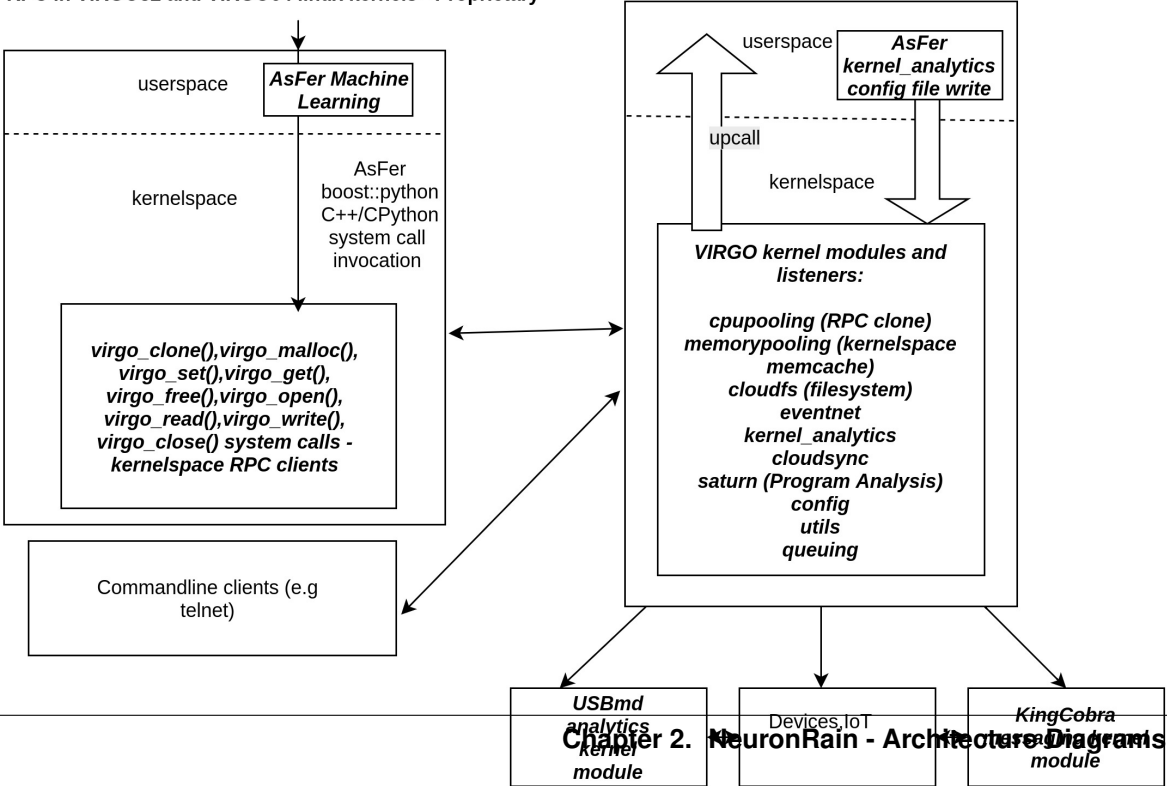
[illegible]

userspace

AsFer Machine Learning

kernelspace

AsFer boost::python C++/CPython system call invocation

virgo_clone(),virgo_malloc(), virgo_set(),virgo_get(), virgo_free(),virgo_open(), virgo_read(),virgo_write(), virgo_close() system calls - kernelspace RPC clients

Commandline clients (e.g telnet)

userspace

AsFer kernel_analytics config file write

upcall

kernelspace

VIRGO kernel modules and listeners:

cpupooling (RPC clone)
memorypooling (kernelspace memcache)
cloudfs (filesystem)
eventnet
kernel_analytics
cloudsync
saturn (Program Analysis)
config
utils
queuing

USBmd analytics kernel module

Devices,IoT

KingCobra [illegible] module

Chapter 2. NeuronRain - Architecture Diagrams